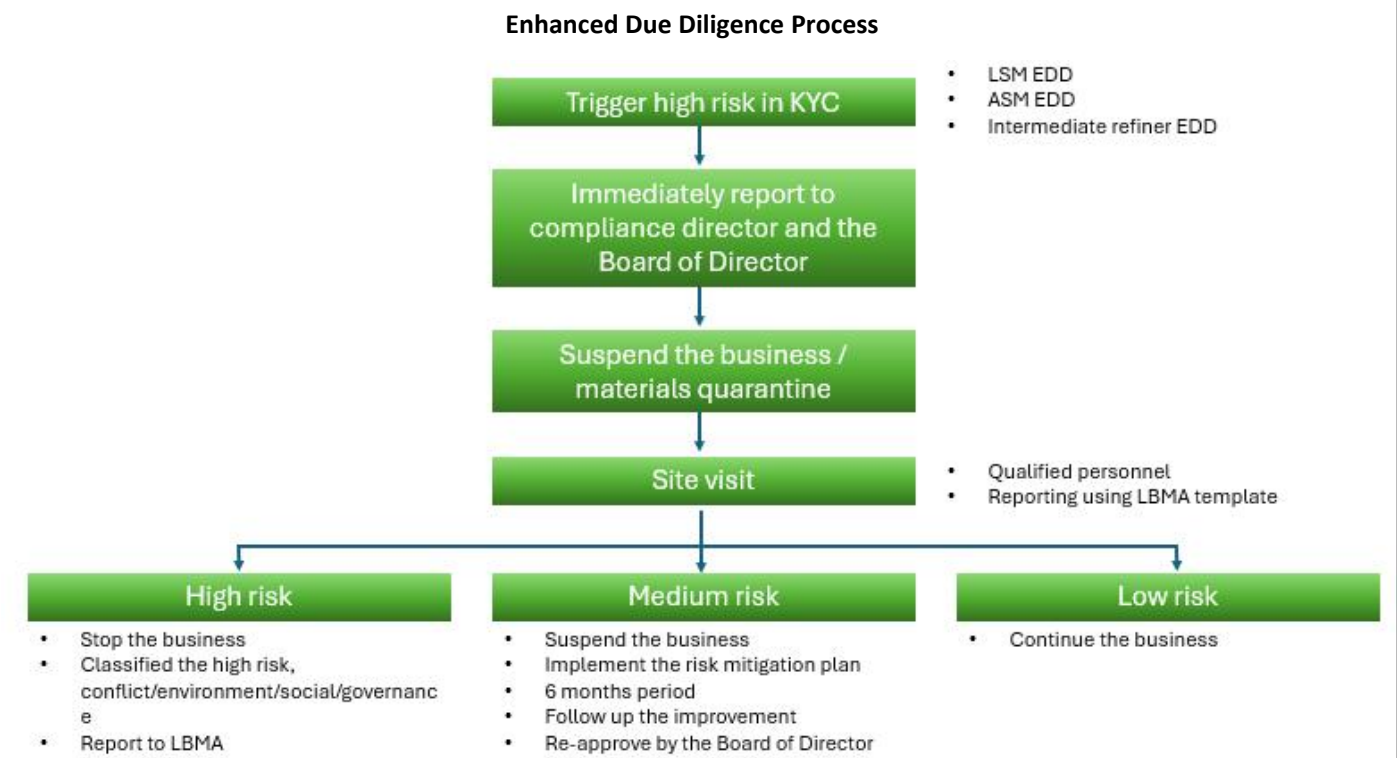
**Enhanced Due Diligence Process**

Trigger high risk in KYC

- LSM EDD
- ASM EDD
- Intermediate refiner EDD

Immediately report to compliance director and the Board of Director

Suspend the business / materials quarantine

Site visit

- Qualified personnel
- Reporting using LBMA template

High risk

- Stop the business
- Classified the high risk, conflict/environment/social/governanc e
- Report to LBMA

Medium risk

- Suspend the business
- Implement the risk mitigation plan
- 6 months period
- Follow up the improvement
- Re-approve by the Board of Director

Low risk

- Continue the business